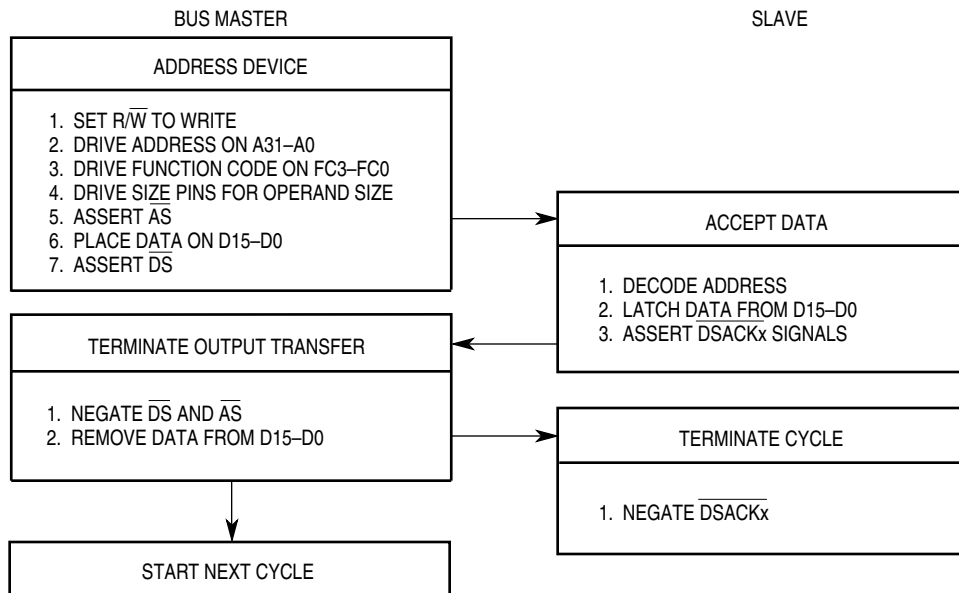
BUS MASTER

SLAVE

ADDRESS DEVICE

1. SET R/$\overline{W}$ TO WRITE
2. DRIVE ADDRESS ON A31–A0
3. DRIVE FUNCTION CODE ON FC3–FC0
4. DRIVE SIZE PINS FOR OPERAND SIZE
5. ASSERT $\overline{AS}$
6. PLACE DATA ON D15–D0
7. ASSERT $\overline{DS}$

ACCEPT DATA

1. DECODE ADDRESS
2. LATCH DATA FROM D15–D0
3. ASSERT $\overline{DSACKx}$ SIGNALS

TERMINATE OUTPUT TRANSFER

1. NEGATE $\overline{DS}$ AND $\overline{AS}$
2. REMOVE DATA FROM D15–D0

TERMINATE CYCLE

1. NEGATE $\overline{DSACKx}$

START NEXT CYCLE